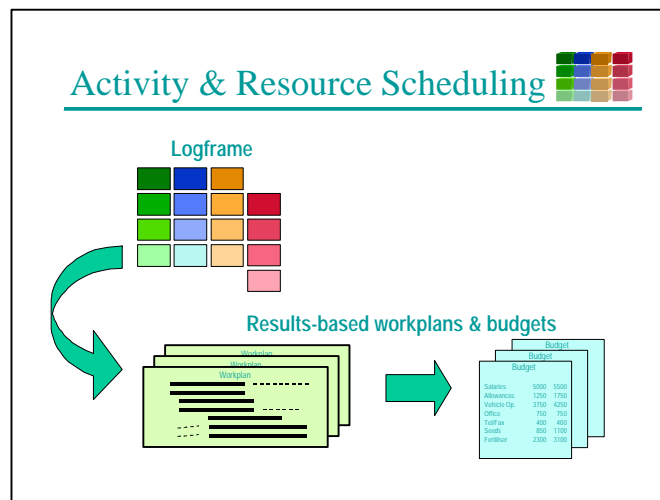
Activity & Resource Scheduling

Logframe

Results-based workplans & budgets

Workplan
Workplan
Workplan

Budget
Budget
Budget

| | | |
|---|---|---|
| Salaries | 5000 | 5500 |
| Allowances | 1250 | 1750 |
| Vehicle Op. | 3750 | 4250 |
| Office | 750 | 750 |
| Tel/Fax | 400 | 400 |
| Seeds | 850 | 1100 |
| Fertiliser | 2300 | 3100 |